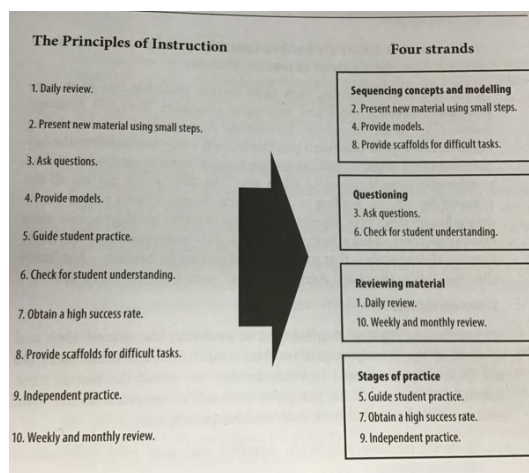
The Principles of Instruction

1. Daily review.

2. Present new material using small steps.

3. Ask questions.

4. Provide models.

5. Guide student practice.

6. Check for student understanding.

7. Obtain a high success rate.

8. Provide scaffolds for difficult tasks.

9. Independent practice.

10. Weekly and monthly review.

Four strands

Sequencing concepts and modelling
2. Present new material using small steps.
4. Provide models.
8. Provide scaffolds for difficult tasks.

Questioning
3. Ask questions.
6. Check for student understanding.

Reviewing material
1. Daily review.
10. Weekly and monthly review.

Stages of practice
5. Guide student practice.
7. Obtain a high success rate.
9. Independent practice.